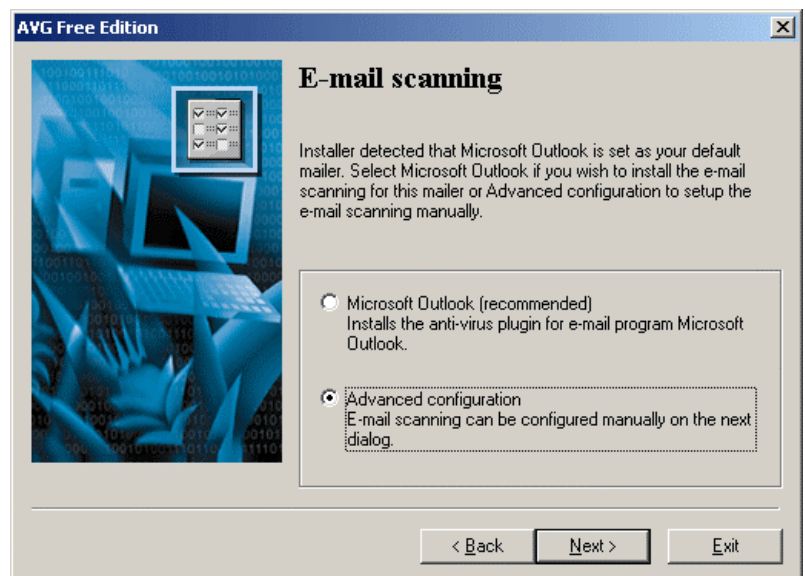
AVG Free Edition

E-mail scanning

Installer detected that Microsoft Outlook is set as your default mailer. Select Microsoft Outlook if you wish to install the e-mail scanning for this mailer or Advanced configuration to setup the e-mail scanning manually.

Microsoft Outlook (recommended)
Installs the anti-virus plugin for e-mail program Microsoft Outlook.

Advanced configuration
E-mail scanning can be configured manually on the next dialog.

< Back Next > Exit